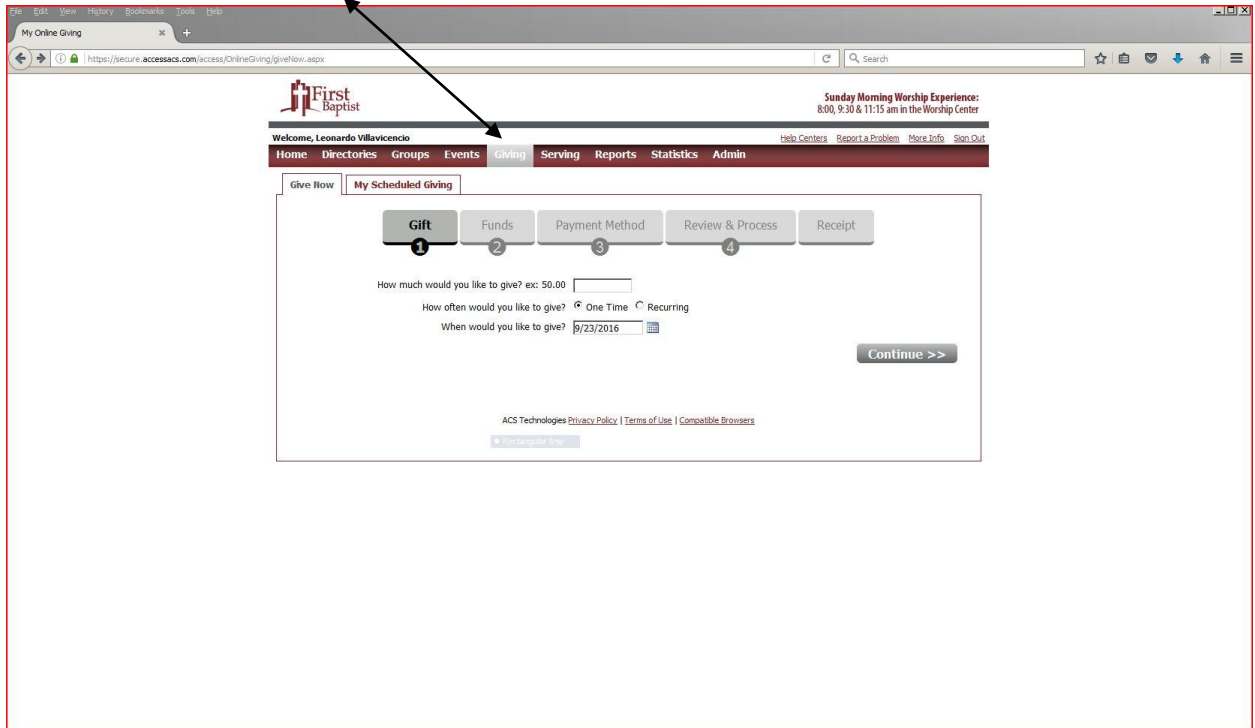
File Edit View History Bookmarks Tools Help

My Online Giving

https://secure.accessacs.com/access/OnlineGiving/giveNow.aspx

Search

First Baptist

Sunday Morning Worship Experience:
8:00, 9:30 & 11:15 am in the Worship Center

Welcome, Leonardo Villavicencio

Help Centers Report a Problem More Info Sign Out

Home Directories Groups Events Giving Serving Reports Statistics Admin

Give Now My Scheduled Giving

Gift 1 Funds 2 Payment Method 3 Review & Process 4 Receipt

How much would you like to give? ex: 50.00

How often would you like to give? One Time Recurring

When would you like to give? 9/23/2016

Continue >>

ACS Technologies Privacy Policy | Terms of Use | Compatible Browsers

Rectangular Snip